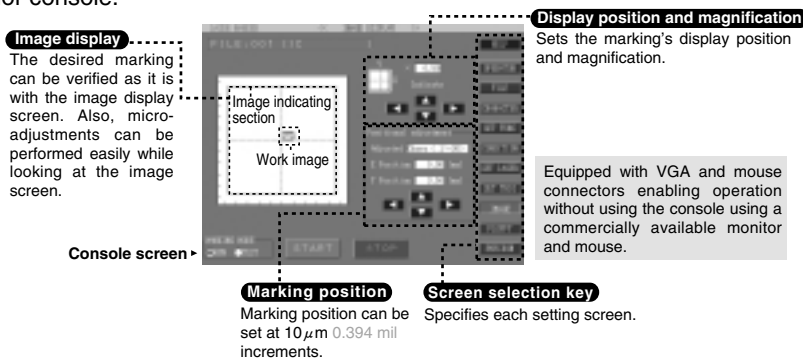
of console.

Image display
The desired marking can be verified as it is with the image display screen. Also, micro-adjustments can be performed easily while looking at the image screen.

Display position and magnification
Sets the marking's display position and magnification.

FILE:001 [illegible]

Image indicating section

Work image

START

STOP

Equipped with VGA and mouse connectors enabling operation without using the console using a commercially available monitor and mouse.

Console screen

Marking position
Marking position can be set at 10$\mu$m 0.394 mil increments.

Screen selection key
Specifies each setting screen.